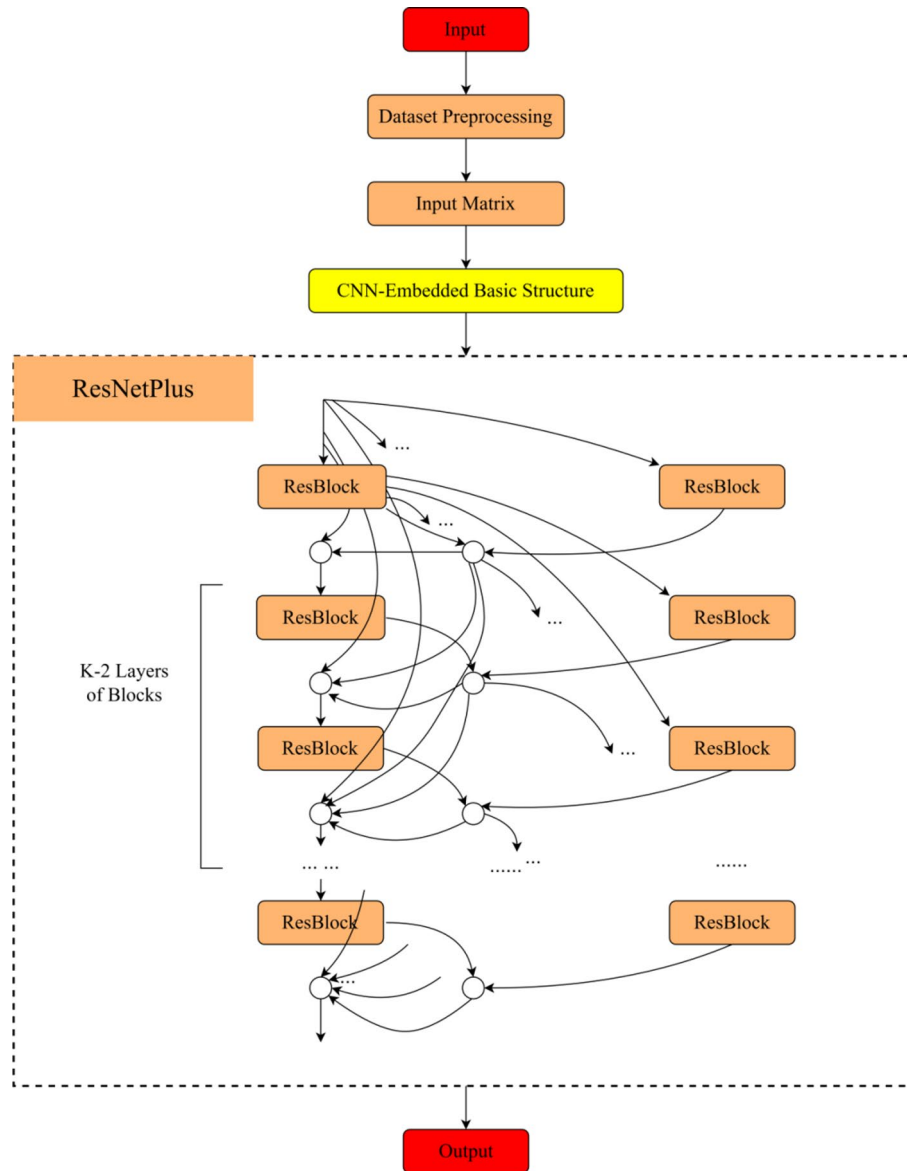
Input

Dataset Preprocessing

Input Matrix

CNN-Embedded Basic Structure

ResNetPlus

...

ResBlock

ResBlock

...

...

ResBlock

ResBlock

K-2 Layers of Blocks

...

ResBlock

ResBlock

... ...

.........

......

ResBlock

ResBlock

...

Output